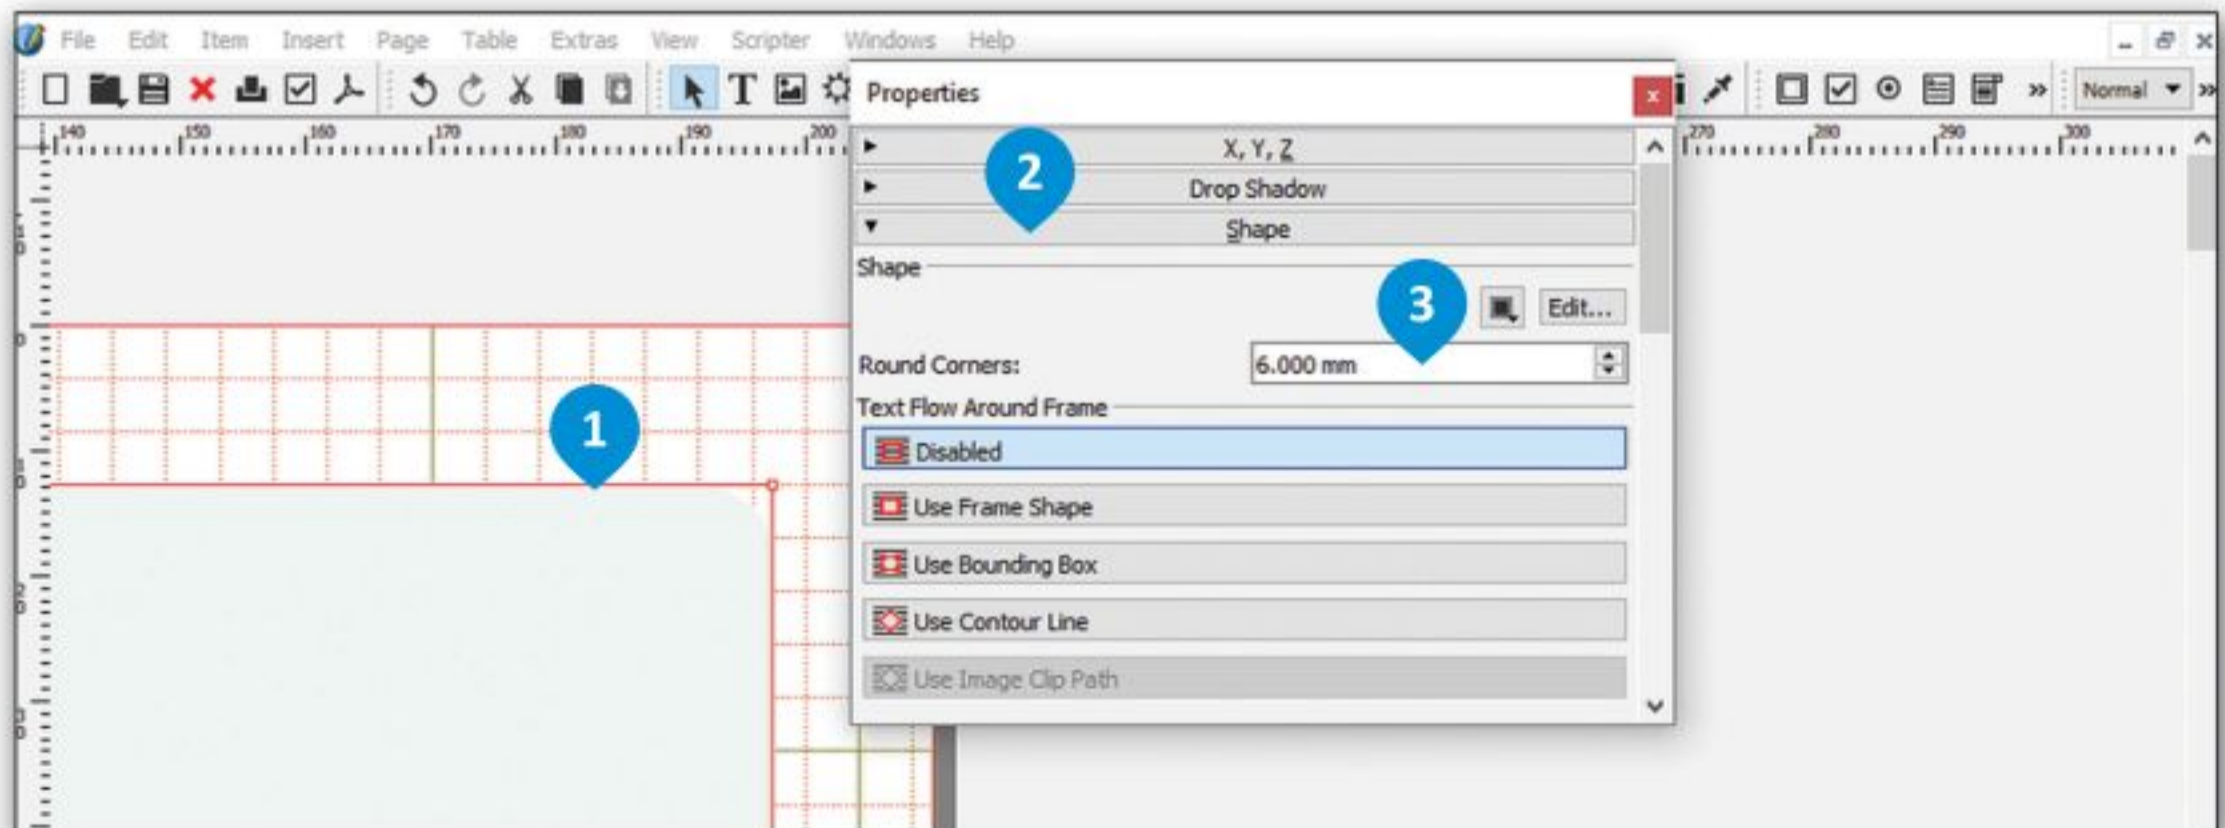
File Edit Item Insert Page Table Extras View Scripter Windows Help

Normal

140 150 160 170 180 190 200 270 280 290 300

Properties

X, Y, Z

Drop Shadow

Shape

Shape

Edit...

Round Corners: 6.000 mm

Text Flow Around Frame

Disabled

Use Frame Shape

Use Bounding Box

Use Contour Line

Use Image Clip Path

1

2

3